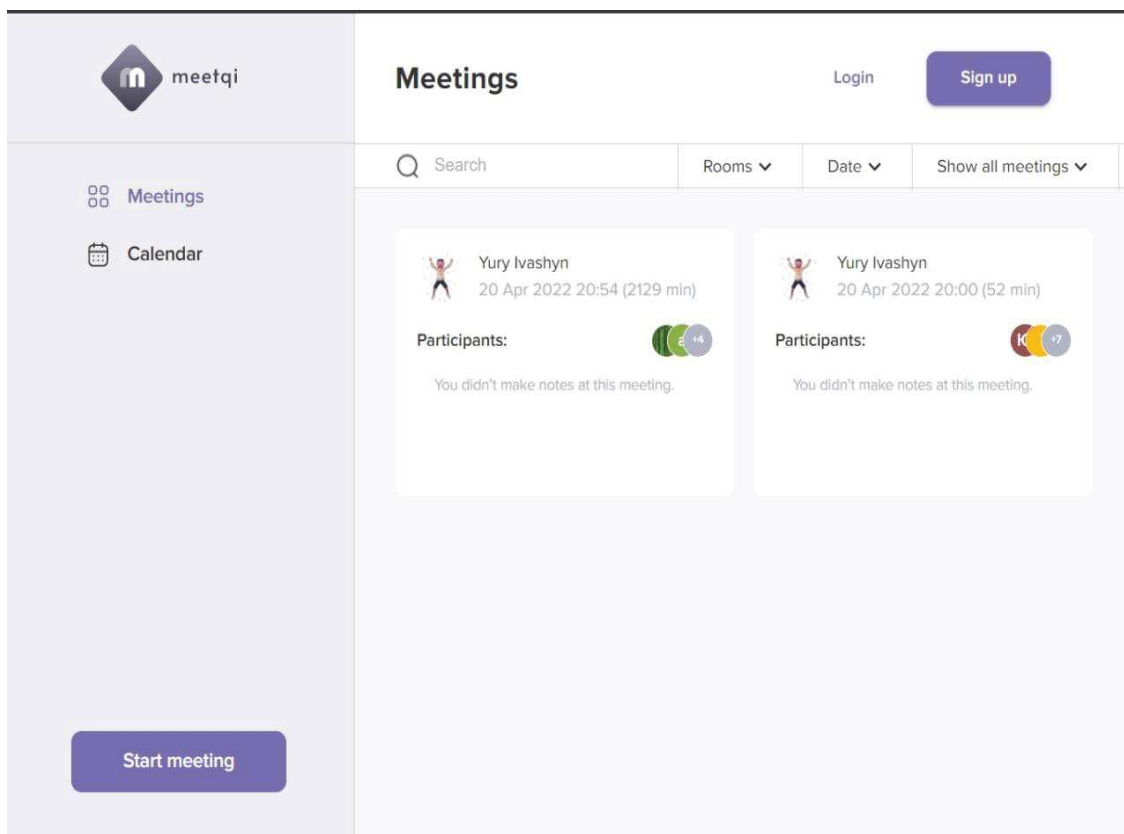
meetqi

Meetings

Login

Sign up

Search

Rooms

Date

Show all meetings

Meetings

Calendar

Yury Ivashyn
20 Apr 2022 20:54 (2129 min)

Participants:

+4

You didn't make notes at this meeting.

Yury Ivashyn
20 Apr 2022 20:00 (52 min)

Participants:

K

+7

You didn't make notes at this meeting.

Start meeting